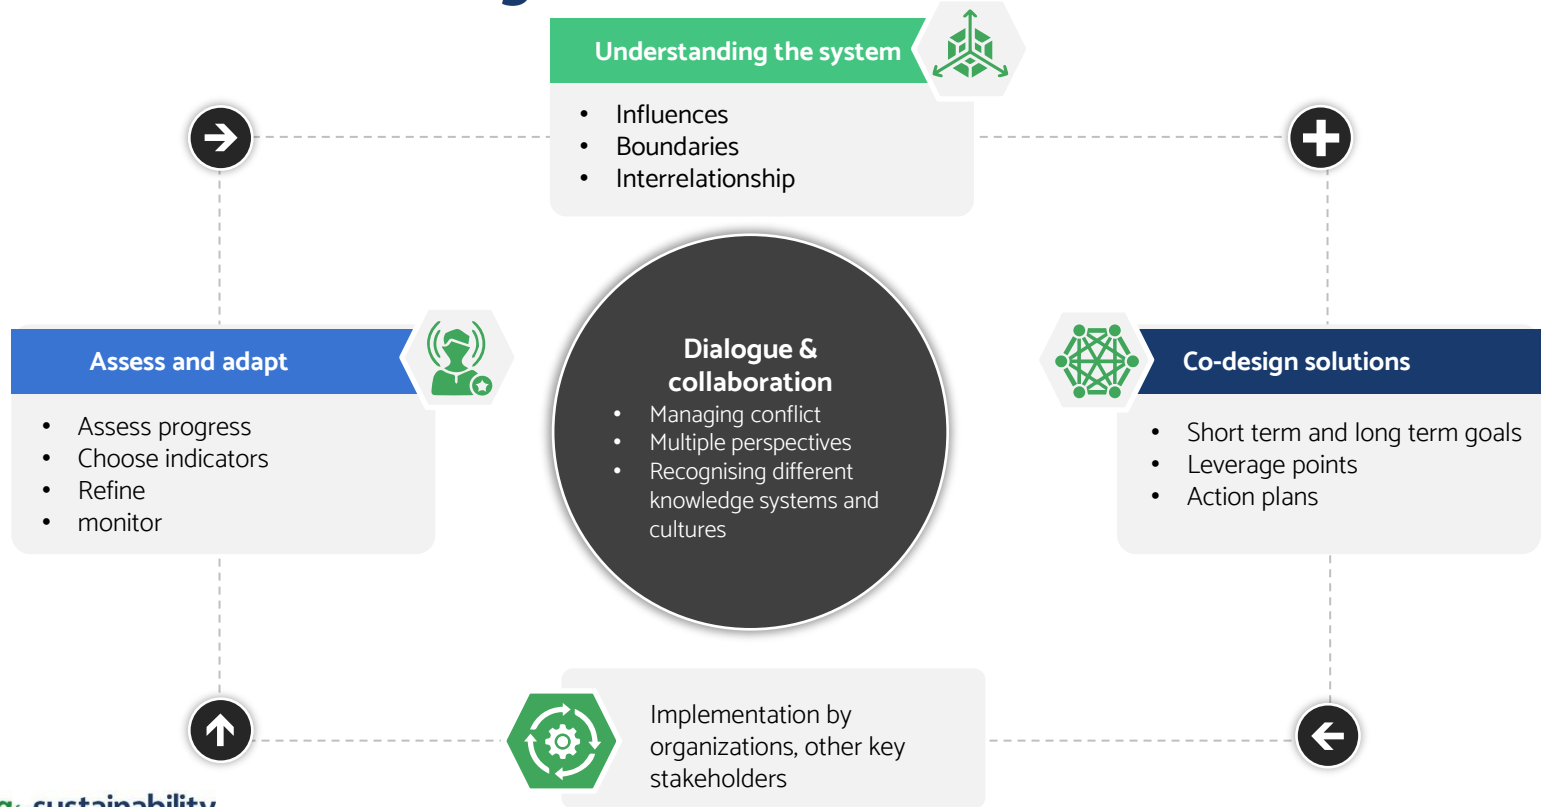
Understanding the system

- Influences
- Boundaries
- Interrelationship

Assess and adapt

- Assess progress
- Choose indicators
- Refine
- monitor

Dialogue & collaboration

- Managing conflict
- Multiple perspectives
- Recognising different knowledge systems and cultures

Co-design solutions

- Short term and long term goals
- Leverage points
- Action plans

Implementation by organizations, other key stakeholders

sustainability